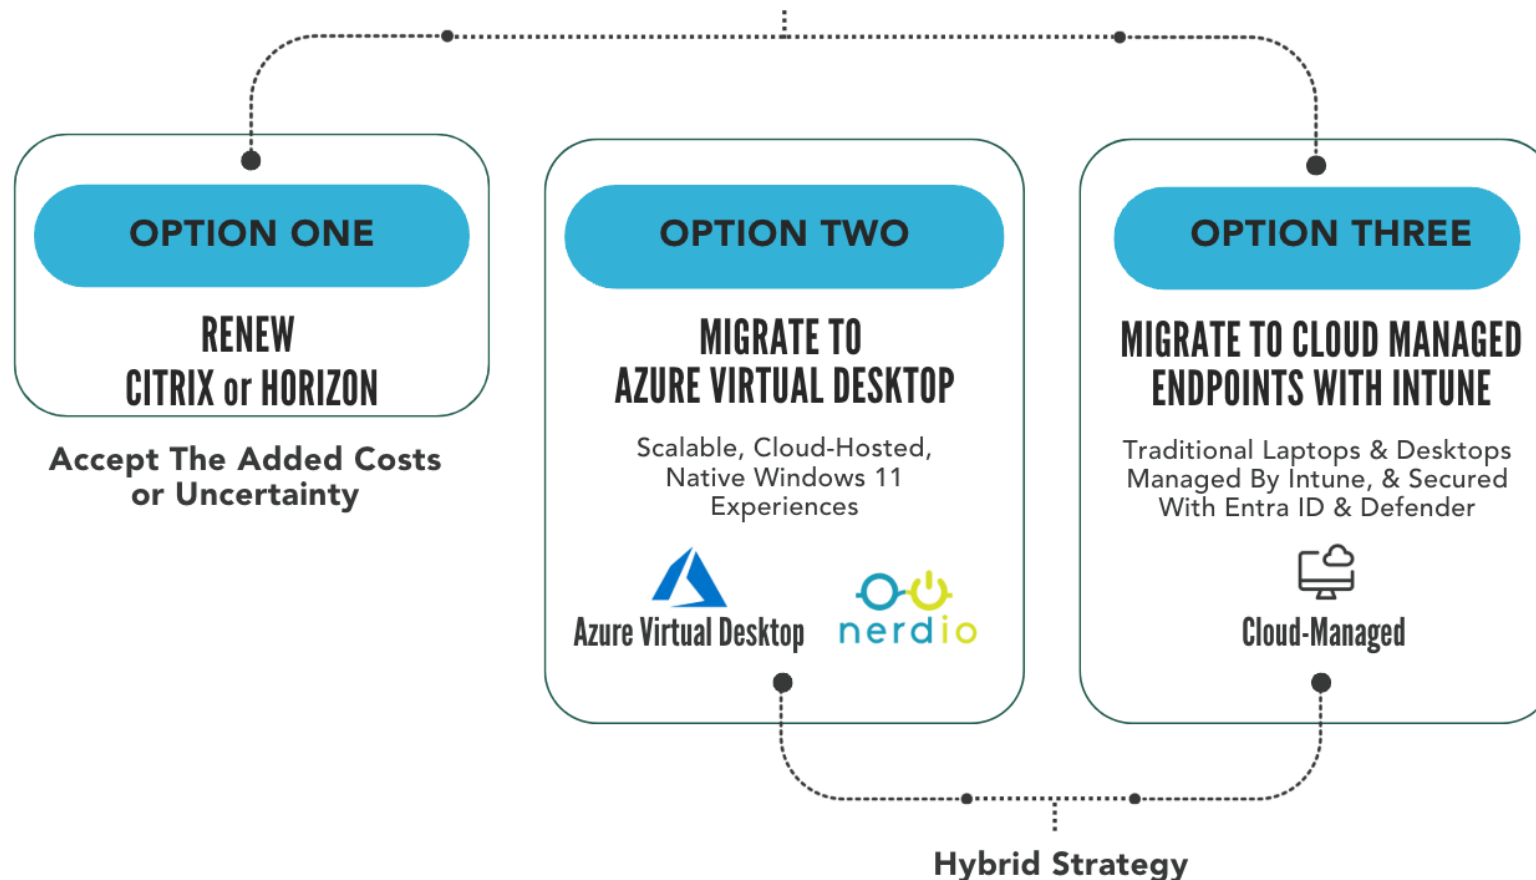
OPTION ONE

RENEW
CITRIX or HORIZON

Accept The Added Costs or Uncertainty

OPTION TWO

MIGRATE TO
AZURE VIRTUAL DESKTOP

Scalable, Cloud-Hosted, Native Windows 11 Experiences

Azure Virtual Desktop

nerdio

OPTION THREE

MIGRATE TO CLOUD MANAGED
ENDPOINTS WITH INTUNE

Traditional Laptops & Desktops Managed By Intune, & Secured With Entra ID & Defender

Cloud-Managed

Hybrid Strategy